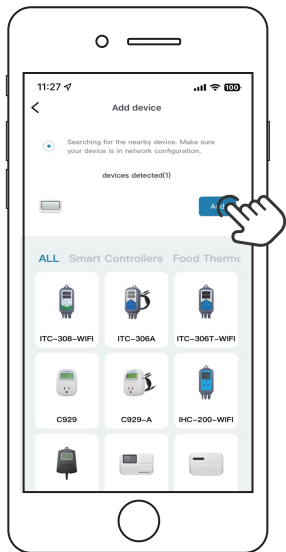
11:27

100

Add device

Searching for the nearby device. Make sure your device is in network configuration.

devices detected(1)

Add

ALL Smart Controllers Food Thermo

ITC-308-WIFI

ITC-306A

ITC-306T-WIFI

C929

C929-A

IHC-200-WIFI